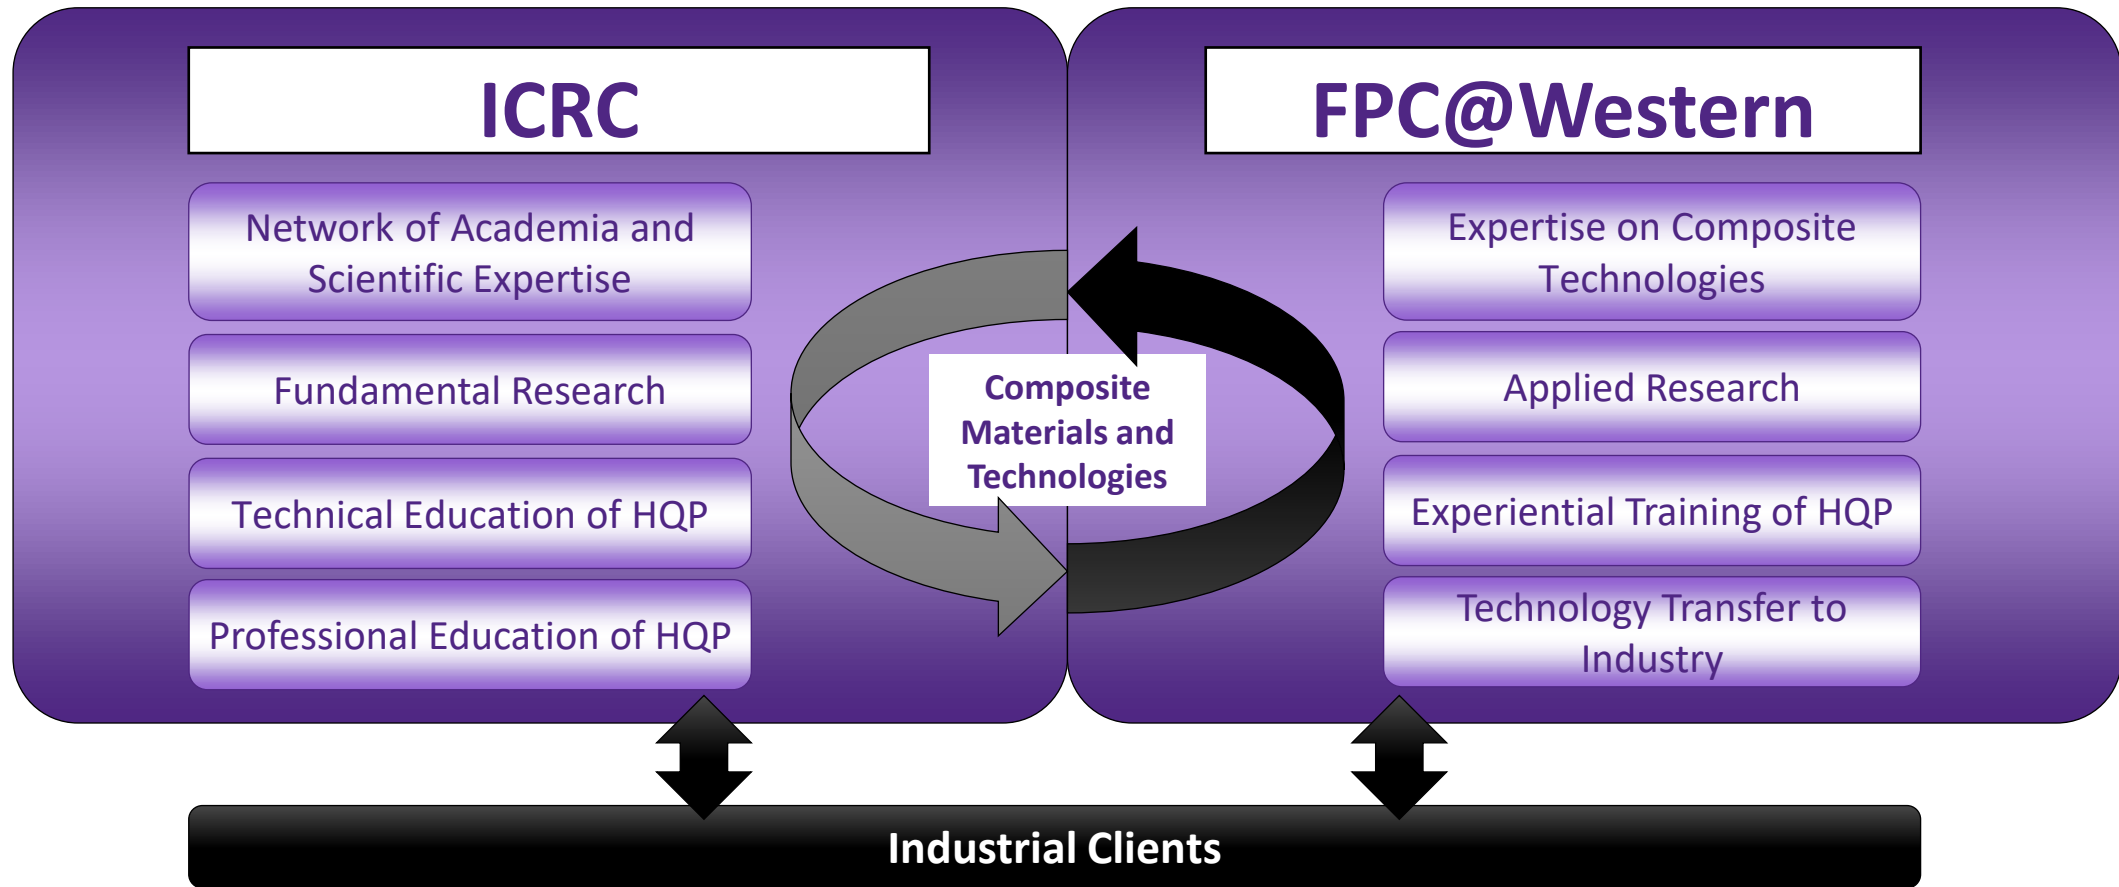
ICRC

Network of Academia and Scientific Expertise

Fundamental Research

Technical Education of HQP

Professional Education of HQP

Composite Materials and Technologies

FPC@Western

Expertise on Composite Technologies

Applied Research

Experiential Training of HQP

Technology Transfer to Industry

Industrial Clients